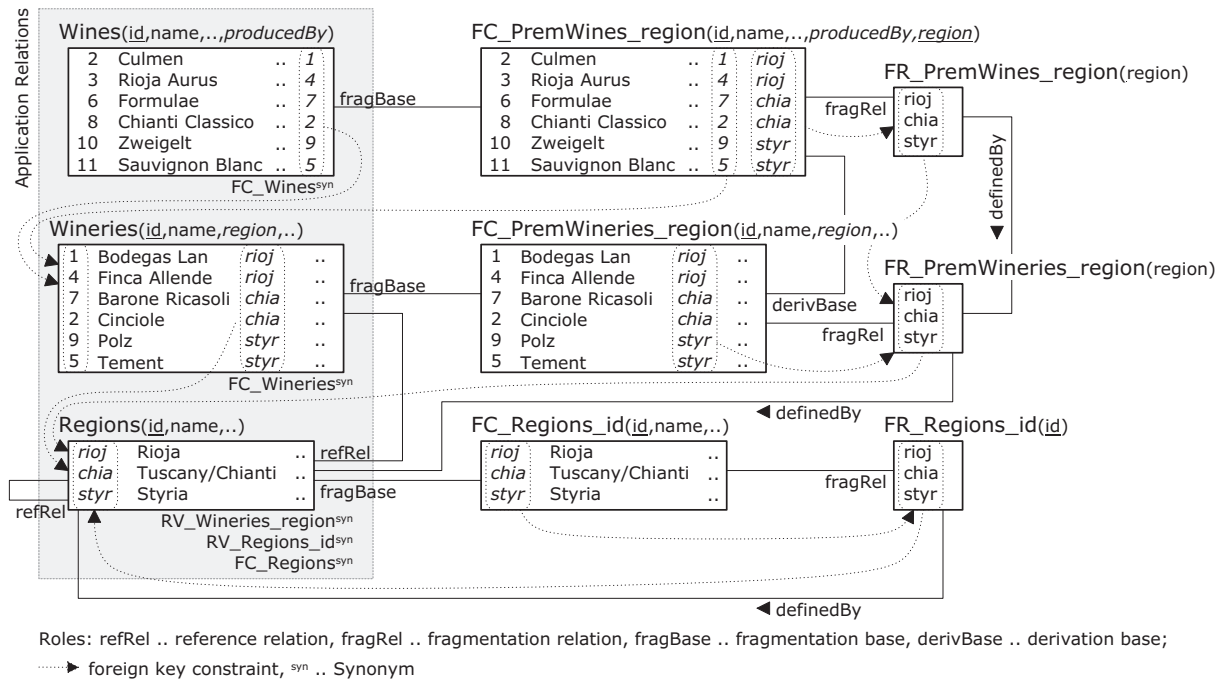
Application Relations

Wines(id,name,..,producedBy)

| | | | |
|---|---|---|---|
| 2 | Culmen | .. | 1 |
| 3 | Rioja Aurus | .. | 4 |
| 6 | Formulae | .. | 7 |
| 8 | Chianti Classico | .. | 2 |
| 10 | Zweigelt | .. | 9 |
| 11 | Sauvignon Blanc | .. | 5 |

FC_Wines$^{syn}$

fragBase

FC_PremWines_region(id,name,..,producedBy,region)

| | | | | |
|---|---|---|---|---|
| 2 | Culmen | .. | 1 | rioj |
| 3 | Rioja Aurus | .. | 4 | rioj |
| 6 | Formulae | .. | 7 | chia |
| 8 | Chianti Classico | .. | 2 | chia |
| 10 | Zweigelt | .. | 9 | styr |
| 11 | Sauvignon Blanc | .. | 5 | styr |

fragRel

FR_PremWines_region(region)

| |
|---|
| rioj |
| chia |
| styr |

definedBy

Wineries(id,name,region,..)

| | | | |
|---|---|---|---|
| 1 | Bodegas Lan | rioj | .. |
| 4 | Finca Allende | rioj | .. |
| 7 | Barone Ricasoli | chia | .. |
| 2 | Cinciole | chia | .. |
| 9 | Polz | styr | .. |
| 5 | Tement | styr | .. |

FC_Wineries$^{syn}$

fragBase

FC_PremWineries_region(id,name,region,..)

| | | | |
|---|---|---|---|
| 1 | Bodegas Lan | rioj | .. |
| 4 | Finca Allende | rioj | .. |
| 7 | Barone Ricasoli | chia | .. |
| 2 | Cinciole | chia | .. |
| 9 | Polz | styr | .. |
| 5 | Tement | styr | .. |

derivBase

fragRel

FR_PremWineries_region(region)

| |
|---|
| rioj |
| chia |
| styr |

definedBy

Regions(id,name,..)

| | | |
|---|---|---|
| rioj | Rioja | .. |
| chia | Tuscany/Chianti | .. |
| styr | Styria | .. |

refRel

refRel

fragBase

RV_Wineries_region$^{syn}$
RV_Regions_id$^{syn}$
FC_Regions$^{syn}$

FC_Regions_id(id,name,..)

| | | |
|---|---|---|
| rioj | Rioja | .. |
| chia | Tuscany/Chianti | .. |
| styr | Styria | .. |

fragRel

FR_Regions_id(id)

| |
|---|
| rioj |
| chia |
| styr |

definedBy

Roles: refRel .. reference relation, fragRel .. fragmentation relation, fragBase .. fragmentation base, derivBase .. derivation base;

foreign key constraint, $^{syn}$ .. Synonym